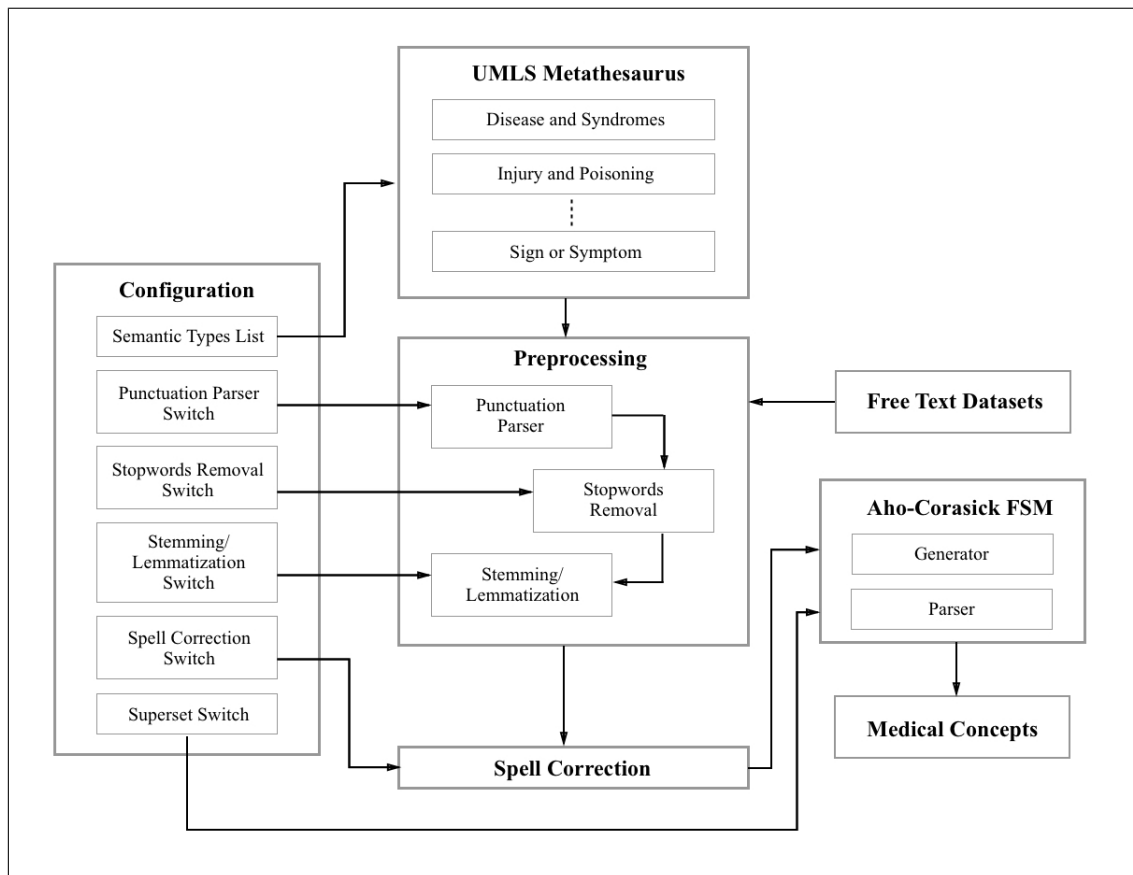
UMLS Metathesaurus

Disease and Syndromes

Injury and Poisoning

Sign or Symptom

Configuration

Semantic Types List

Punctuation Parser Switch

Stopwords Removal Switch

Stemming/ Lemmatization Switch

Spell Correction Switch

Superset Switch

Preprocessing

Punctuation Parser

Stopwords Removal

Stemming/ Lemmatization

Free Text Datasets

Aho-Corasick FSM

Generator

Parser

Medical Concepts

Spell Correction